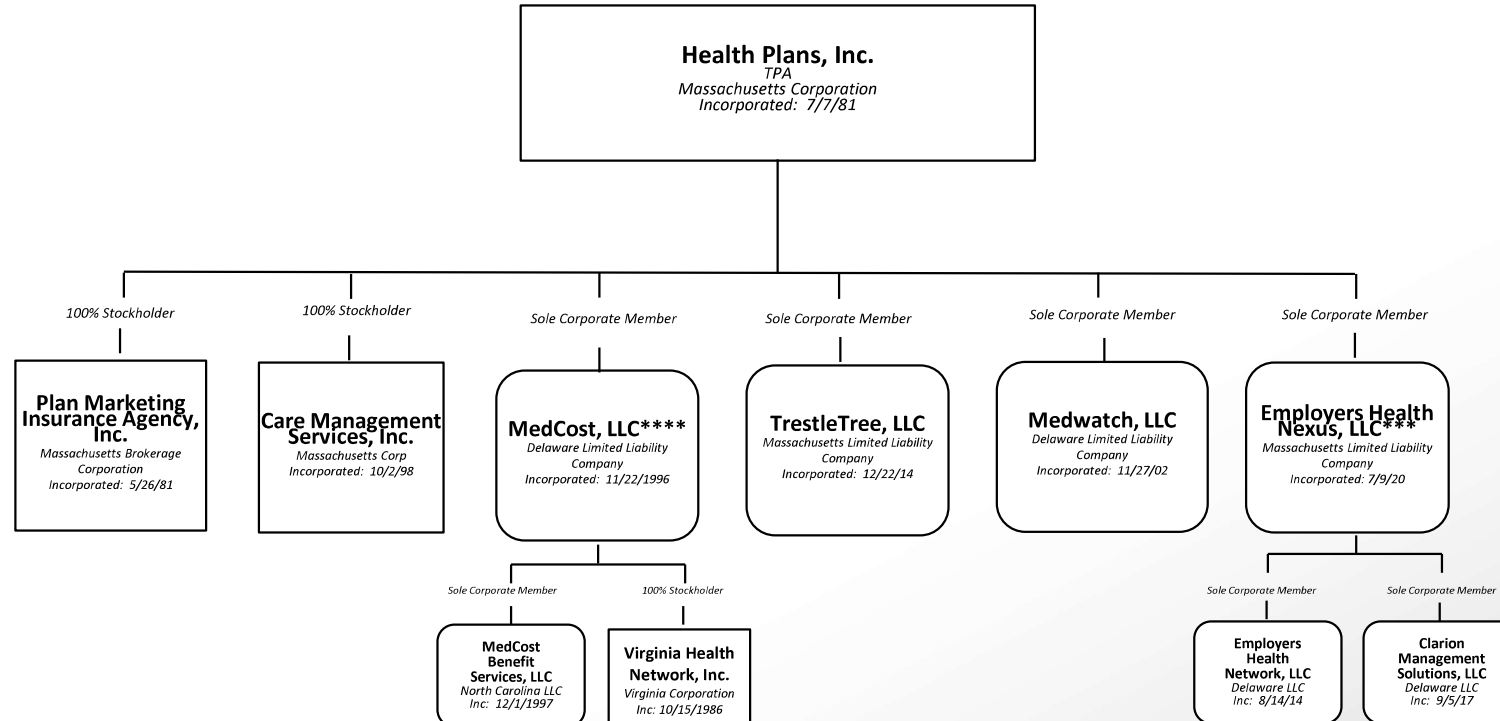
Health Plans, Inc.
TPA
Massachusetts Corporation
Incorporated: 7/7/81

100% Stockholder

Plan Marketing Insurance Agency, Inc.
Massachusetts Brokerage Corporation
Incorporated: 5/26/81

100% Stockholder

Care Management Services, Inc.
Massachusetts Corp
Incorporated: 10/2/98

Sole Corporate Member

MedCost, LLC****
Delaware Limited Liability Company
Incorporated: 11/22/1996

Sole Corporate Member

MedCost Benefit Services, LLC
North Carolina LLC
Inc: 12/1/1997

100% Stockholder

Virginia Health Network, Inc.
Virginia Corporation
Inc: 10/15/1986

Sole Corporate Member

TrestleTree, LLC
Massachusetts Limited Liability Company
Incorporated: 12/22/14

Sole Corporate Member

Medwatch, LLC
Delaware Limited Liability Company
Incorporated: 11/27/02

Sole Corporate Member

Employers Health Nexus, LLC***
Massachusetts Limited Liability Company
Incorporated: 7/9/20

Sole Corporate Member

Employers Health Network, LLC
Delaware LLC
Inc: 8/14/14

Sole Corporate Member

Clarion Management Solutions, LLC
Delaware LLC
Inc: 9/5/17